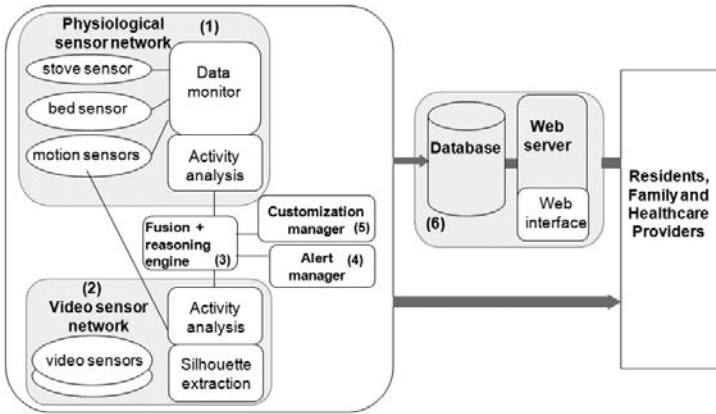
Physiological sensor network (1)

stove sensor

bed sensor

motion sensors

Data monitor

Activity analysis

Fusion + reasoning engine (3)

Customization manager (5)

Alert manager (4)

(2) Video sensor network

video sensors

Activity analysis

Silhouette extraction

Database

(6)

Web server

Web interface

Residents, Family and Healthcare Providers